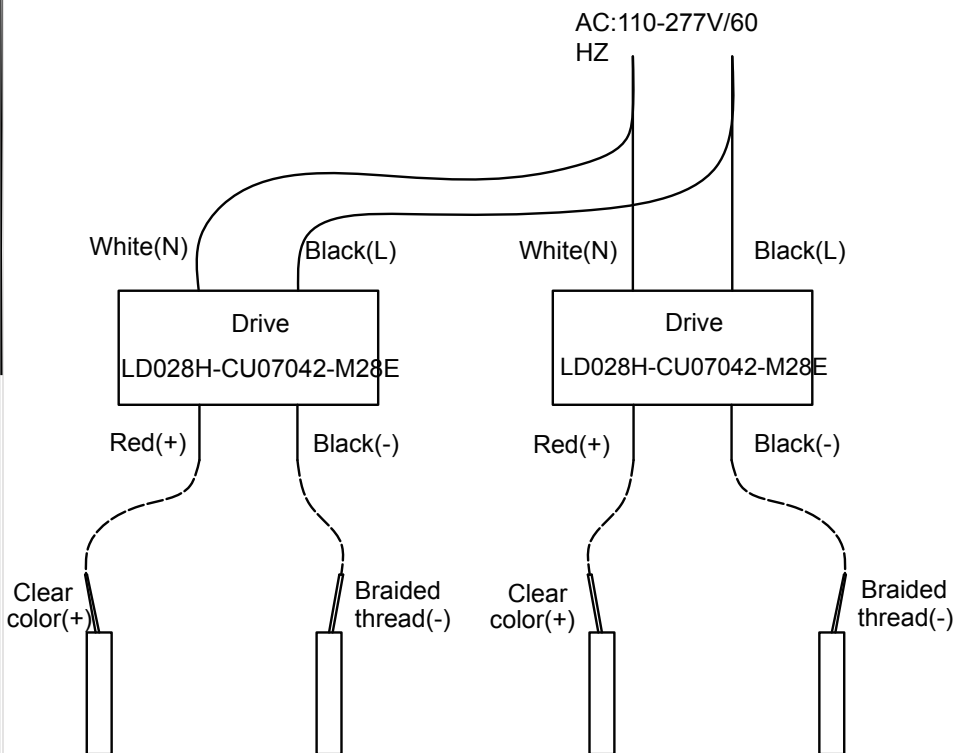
AC:110-277V/60 HZ

White(N)

Black(L)

White(N)

Black(L)

Drive

LD028H-CU07042-M28E

Drive

LD028H-CU07042-M28E

Red(+)

Black(-)

Red(+)

Black(-)

Clear color(+)

Braided thread(-)

Clear color(+)

Braided thread(-)